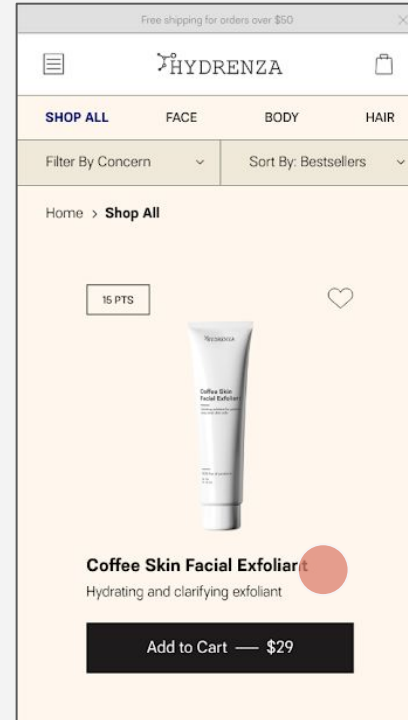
Free shipping for orders over $50

HYDRENZA

SHOP ALL FACE BODY HAIR

Filter By Concern

Sort By: Bestsellers

Home > Shop All

15 PTS

HYDRENZA

Coffee Skin Facial Exfoliant

Coffee Skin Facial Exfoliant

Hydrating and clarifying exfoliant

Add to Cart — $29